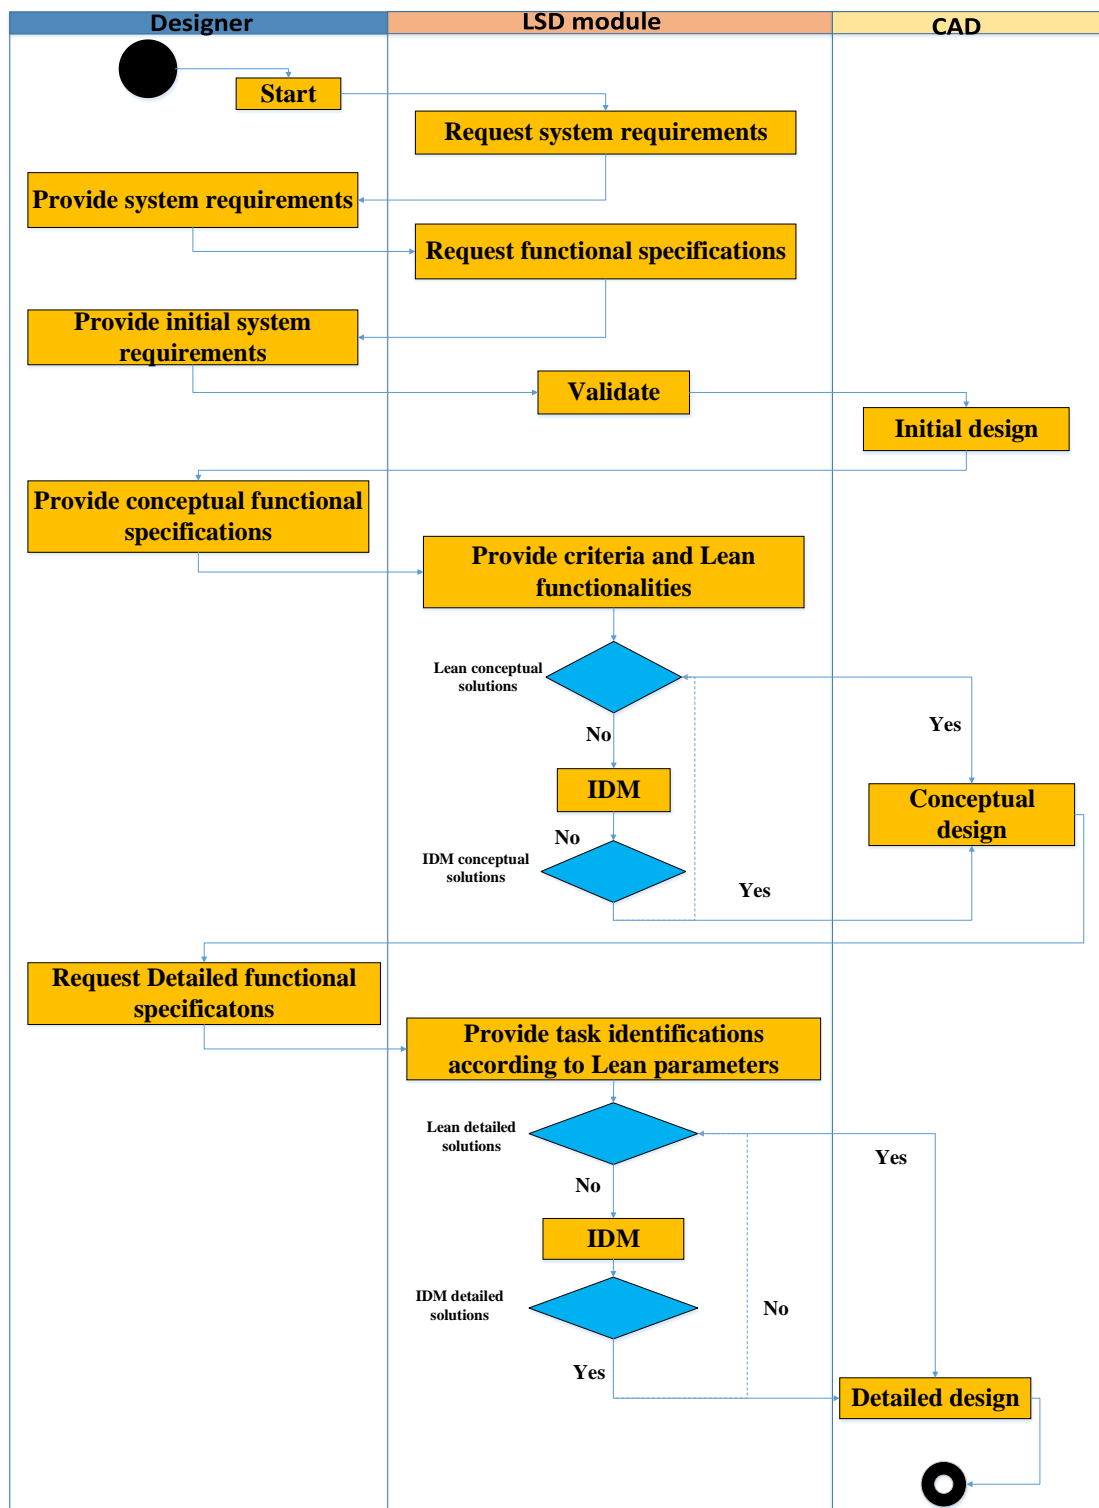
Designer

LSD module

CAD

Start

Request system requirements

Provide system requirements

Request functional specifications

Provide initial system requirements

Validate

Initial design

Provide conceptual functional specifications

Provide criteria and Lean functionalities

Lean conceptual solutions

Yes

No

IDM

Conceptual design

No

IDM conceptual solutions

Yes

Request Detailed functional specificatons

Provide task identifications according to Lean parameters

Lean detailed solutions

Yes

No

IDM

IDM detailed solutions

No

Yes

Detailed design